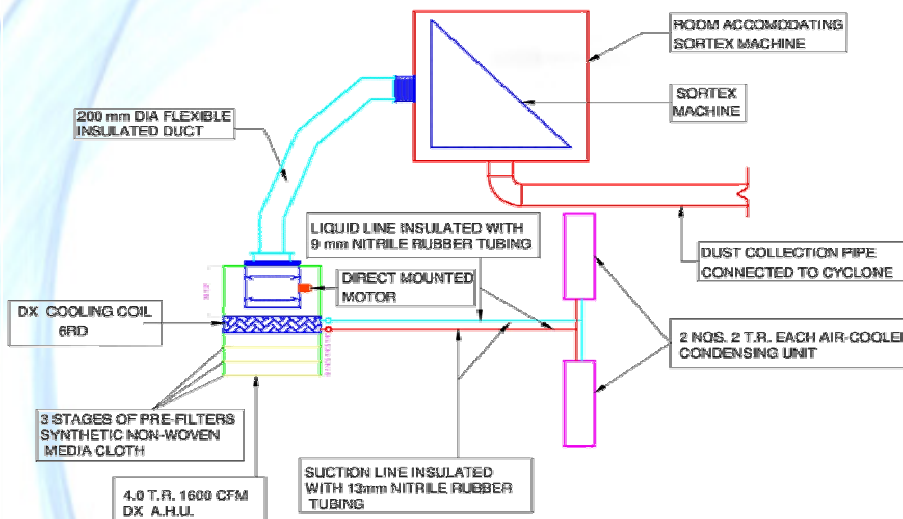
ROOM ACCOMODATING SORTEX MACHINE

SORTEX MACHINE

200 mm DIA FLEXIBLE INSULATED DUCT

LIQUID LINE INSULATED WITH 9 mm NITRILE RUBBER TUBING

DUST COLLECTION PIPE CONNECTED TO CYCLONE

DIRECT MOUNTED MOTOR

DX COOLING COIL 6RD

2 NOS. 2 T.R. EACH AIR-COOLE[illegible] CONDENSING UNIT

3 STAGES OF PRE-FILTERS SYNTHETIC NON-WOVEN MEDIA CLOTH

SUCTION LINE INSULATED WITH 13mm NITRILE RUBBER TUBING

4.0 T.R. 1600 CFM DX A.H.U.